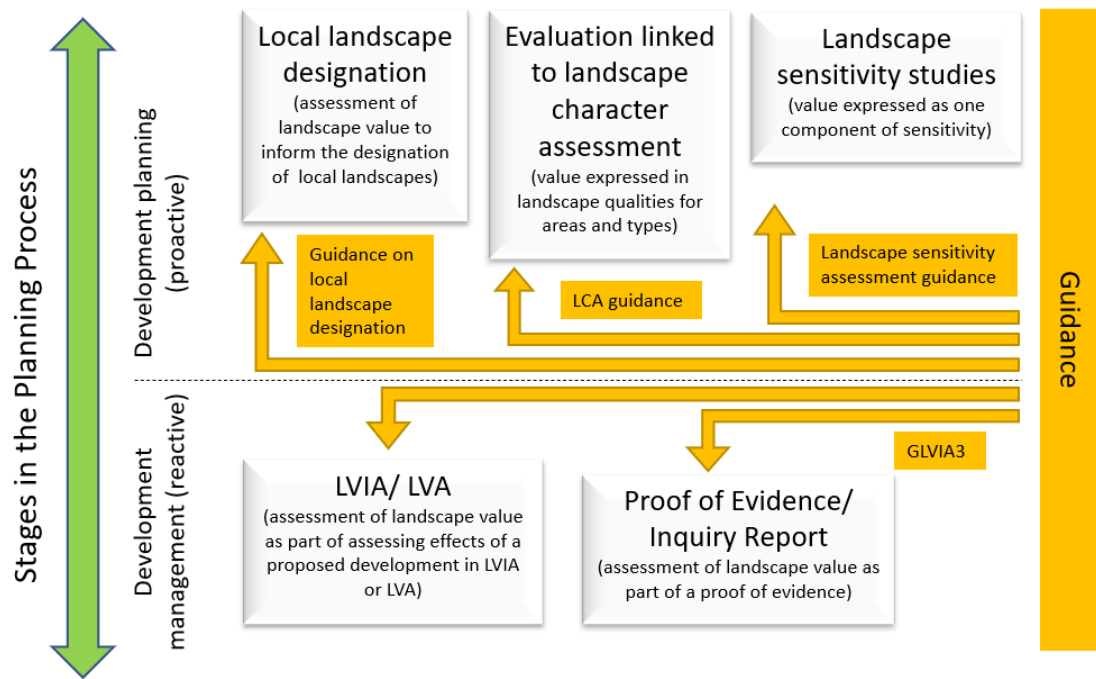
Stages in the Planning Process

Development planning (proactive)

Local landscape designation
(assessment of landscape value to inform the designation of local landscapes)

Evaluation linked to landscape character assessment
(value expressed in landscape qualities for areas and types)

Landscape sensitivity studies
(value expressed as one component of sensitivity)

Guidance on local landscape designation

LCA guidance

Landscape sensitivity assessment guidance

Guidance

Development management (reactive)

GLVIA3

LVIA/ LVA
(assessment of landscape value as part of assessing effects of a proposed development in LVIA or LVA)

Proof of Evidence/ Inquiry Report
(assessment of landscape value as part of a proof of evidence)